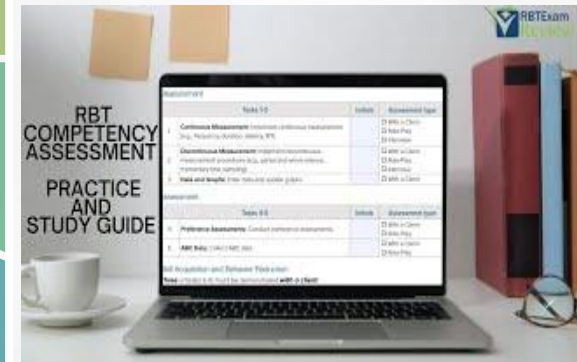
RBTExam Review

RBT COMPETENCY ASSESSMENT

PRACTICE AND STUDY GUIDE

Measurement

| | Tasks 1-3 | Initials | Assessment type |
|---|---|---|---|
| 1. | Continuous Measurement: Implement continuous measurement (e.g., frequency, duration, latency, IRT). | | ☐ With a Client ☐ Role-Play ☐ Interview |
| 2. | Discontinuous Measurement: Implement discontinuous measurement procedures (e.g., partial and whole interval, momentary time sampling). | | ☐ With a Client ☐ Role-Play ☐ Interview |
| 3. | Data and Graphs: Enter data and update graphs. | | ☐ With a Client |

Assessment

| | Tasks 4-5 | Initials | Assessment type |
|---|---|---|---|
| 4. | Preference Assessments: Conduct preference assessments. | | ☐ With a Client ☐ Role-Play |
| 5. | ABC Data: Collect ABC data. | | ☐ With a Client ☐ Role-Play |

Skill Acquisition and Behavior Reduction

Note: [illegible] must be demonstrated with a client.